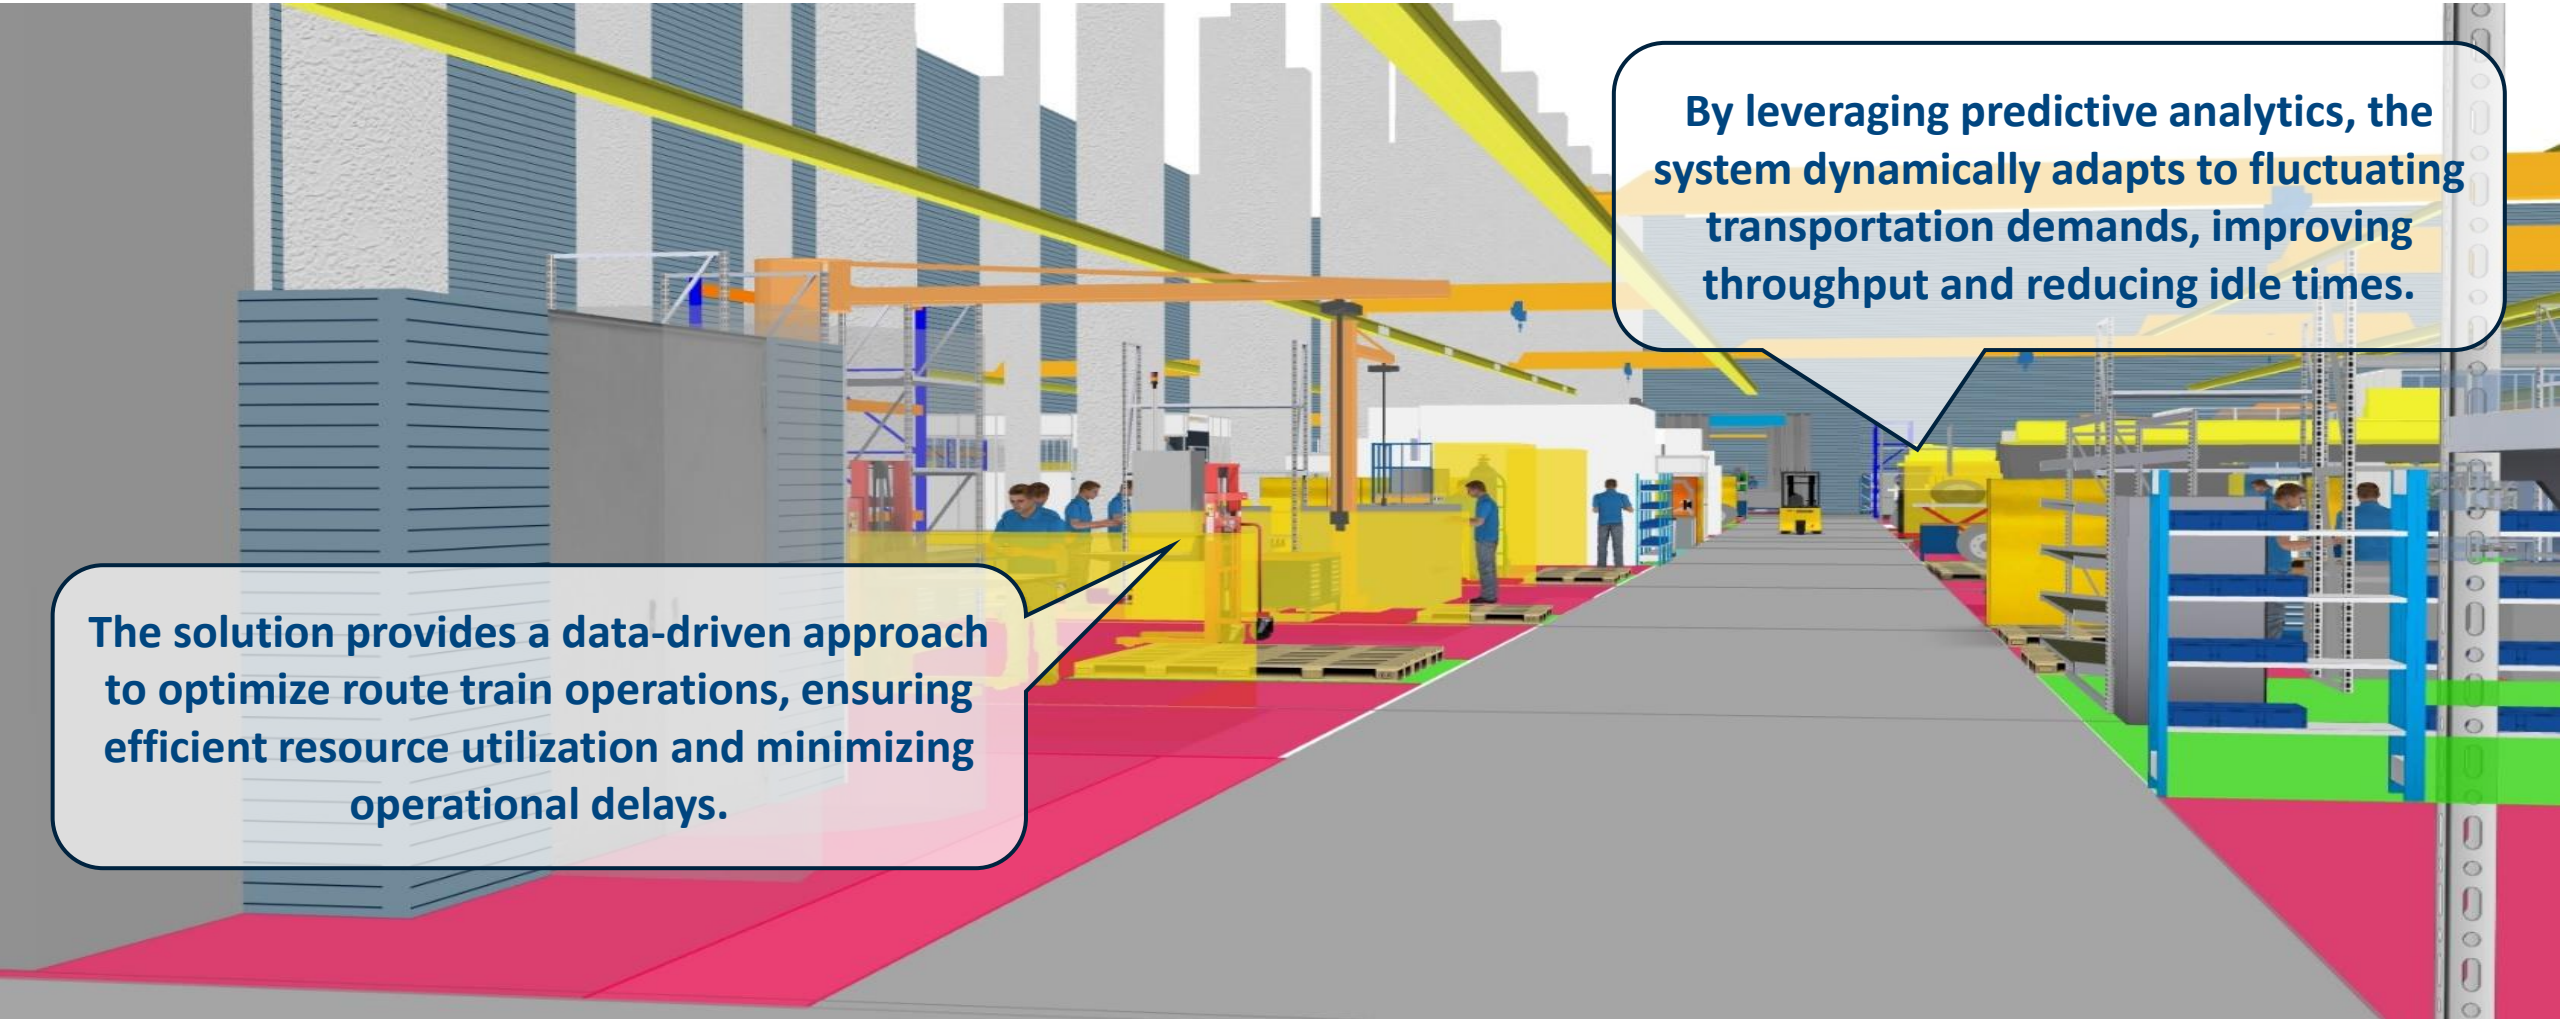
By leveraging predictive analytics, the system dynamically adapts to fluctuating transportation demands, improving throughput and reducing idle times.

The solution provides a data-driven approach to optimize route train operations, ensuring efficient resource utilization and minimizing operational delays.